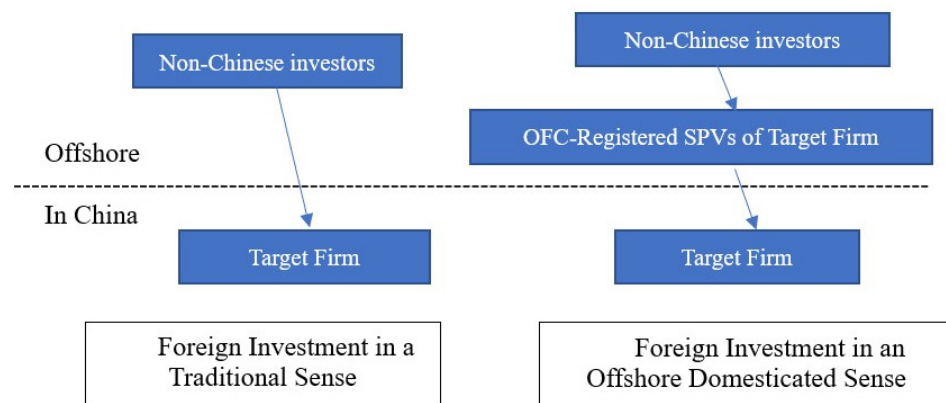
Non-Chinese investors

Non-Chinese investors

OFC-Registered SPVs of Target Firm

Offshore

In China

Target Firm

Target Firm

Foreign Investment in a Traditional Sense

Foreign Investment in an Offshore Domesticated Sense